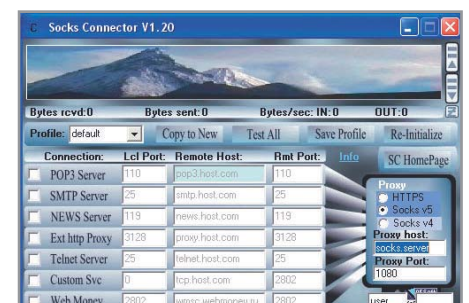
Socks Connector V1.20

Bytes rcvd:0 Bytes sent:0 Bytes/sec: IN:0 OUT:0

Profile: default Copy to New Test All Save Profile Re-Initialize

| Connection: | Lcl Port: | Remote Host: | Rmt Port: |
|---|---|---|---|
| POP3 Server | 110 | pop3.host.com | 110 |
| SMTP Server | 25 | smtp.host.com | 25 |
| NEWS Server | 119 | news.host.com | 119 |
| Ext http Proxy | 3128 | proxy.host.com | 3128 |
| Telnet Server | 25 | telnet.host.com | 25 |
| Custom Svc | 0 | tcp.host.com | 2802 |
| Web Money | 2802 | wmsc.webmoney.ru | 2802 |

Info

SC HomePage

Proxy
HTTPS
Socks v5
Socks v4
Proxy host:
socks.server
Proxy Port:
1080

user